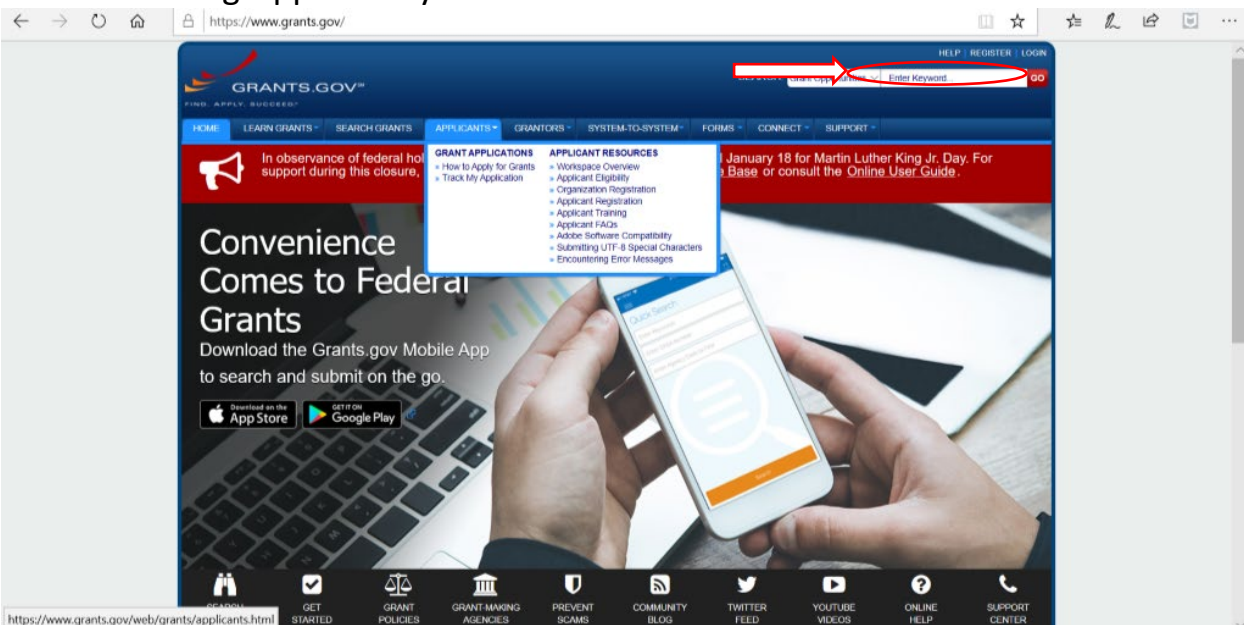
https://www.grants.gov/

HELP | REGISTER | LOGIN

GRANTS.GOV℠
FIND. APPLY. SUCCEED.®

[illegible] Grant Opp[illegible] Enter Keyword... GO

HOME LEARN GRANTS SEARCH GRANTS APPLICANTS GRANTORS SYSTEM-TO-SYSTEM FORMS CONNECT SUPPORT

GRANT APPLICATIONS
» How to Apply for Grants
» Track My Application

APPLICANT RESOURCES
» Workspace Overview
» Applicant Eligibility
» Organization Registration
» Applicant Registration
» Applicant Training
» Applicant FAQs
» Adobe Software Compatibility
» Submitting UTF-8 Special Characters
» Encountering Error Messages

In observance of federal hol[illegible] January 18 for Martin Luther King Jr. Day. For support during this closure, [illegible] Base or consult the Online User Guide.

Convenience Comes to Federal Grants
Download the Grants.gov Mobile App to search and submit on the go.

Download on the App Store
GET IT ON Google Play

Quick Search

SEARCH GET STARTED GRANT POLICIES GRANT-MAKING AGENCIES PREVENT SCAMS COMMUNITY BLOG TWITTER FEED YOUTUBE VIDEOS ONLINE HELP SUPPORT CENTER

https://www.grants.gov/web/grants/applicants.html